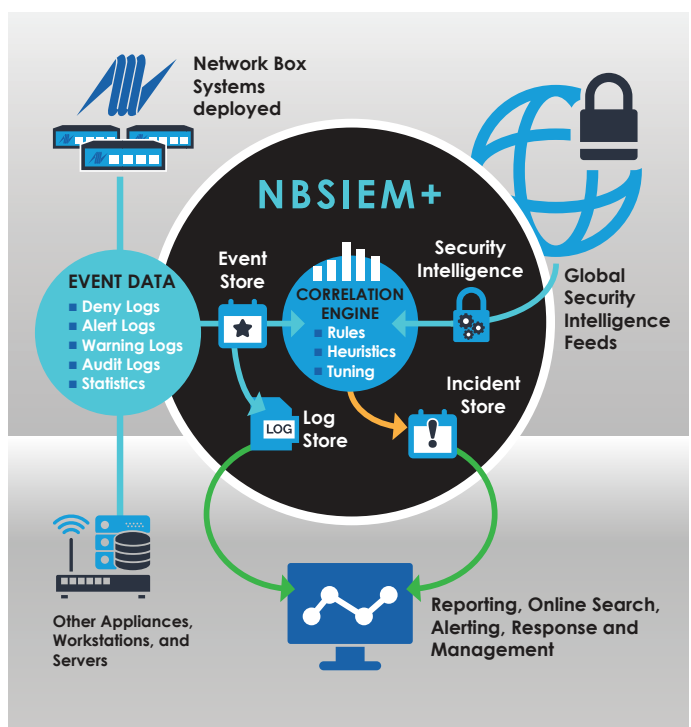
Network Box Systems deployed

NBSIEM+

EVENT DATA
Deny Logs
Alert Logs
Warning Logs
Audit Logs
Statistics

Event Store

CORRELATION ENGINE
Rules
Heuristics
Tuning

Security Intelligence

Global Security Intelligence Feeds

LOG
Log Store

Incident Store

Other Appliances, Workstations, and Servers

Reporting, Online Search, Alerting, Response and Management